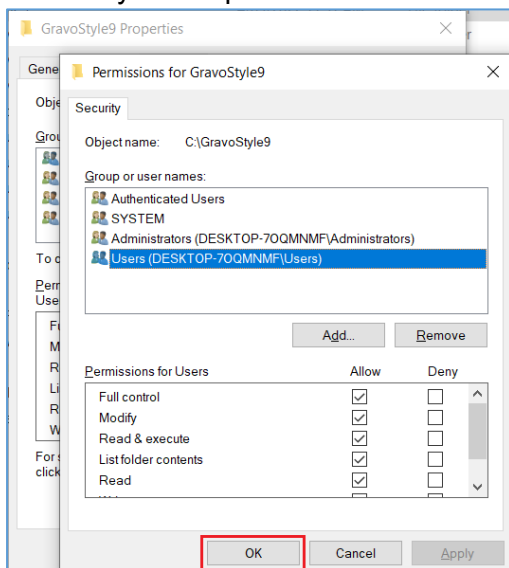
GravoStyle9 Properties

Gene

Obje

Grou

To c

Perm
Use

F
M
R
Li
R
W

For s
click

Permissions for GravoStyle9

Security

Object name: C:\GravoStyle9

Group or user names:

Authenticated Users
SYSTEM
Administrators (DESKTOP-7OQMNMF\Administrators)
Users (DESKTOP-7OQMNMF\Users)

Add...
Remove

| Permissions for Users | Allow | Deny |
|---|---|---|
| Full control | ☑ | ☐ |
| Modify | ☑ | ☐ |
| Read & execute | ☑ | ☐ |
| List folder contents | ☑ | ☐ |
| Read | ☑ | ☐ |

OK
Cancel
Apply